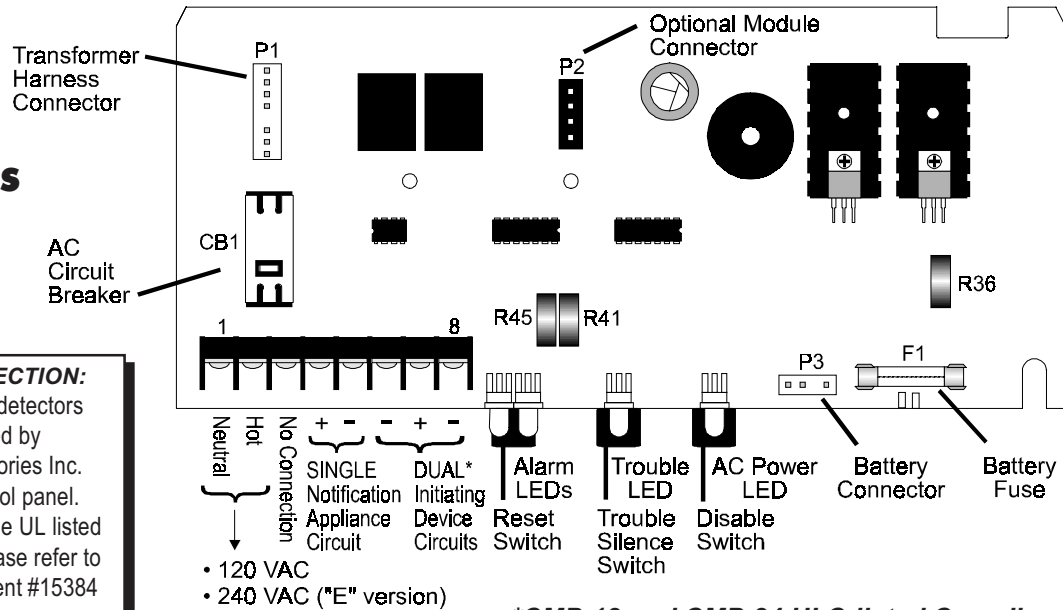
Transformer Harness Connector

P1

P2

Optional Module Connector

s

AC Circuit Breaker

CB1

R36

R45

R41

1

8

ECTION:
detectors
d by
ories Inc.
ol panel.
e UL listed
ase refer to
ent #15384

P3

F1

Neutral

Hot

No Connection

+ −

SINGLE Notification Appliance Circuit

− + −

DUAL* Initiating Device Circuits

Alarm LEDs

Reset Switch

Trouble LED

Trouble Silence Switch

AC Power LED

Disable Switch

Battery Connector

Battery Fuse

• 120 VAC
• 240 VAC ("E" version)

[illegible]